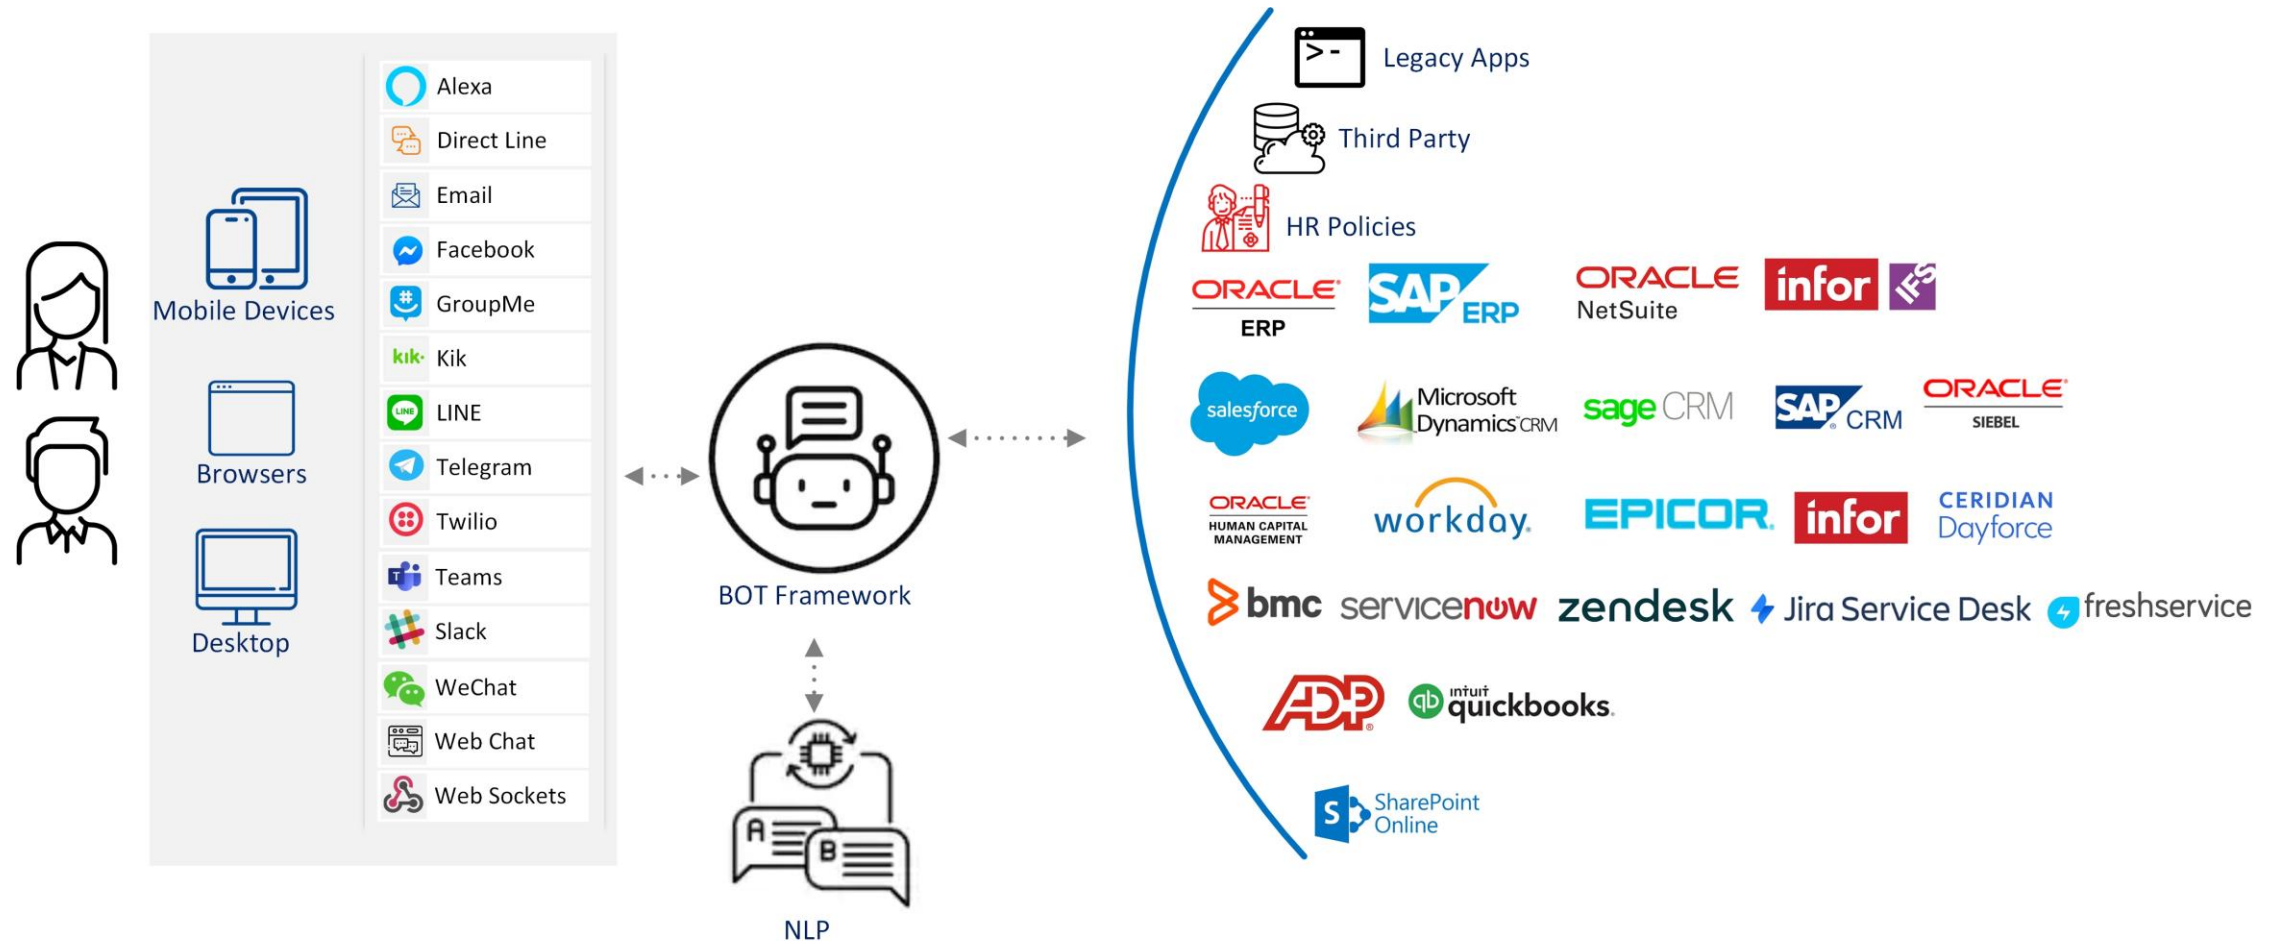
Mobile Devices

Browsers

Desktop

Alexa
Direct Line
Email
Facebook
GroupMe
kik· Kik
LINE LINE
Telegram
Twilio
Teams
Slack
WeChat
Web Chat
Web Sockets

BOT Framework

NLP

Legacy Apps

Third Party

HR Policies

ORACLE ERP
SAP ERP
ORACLE NetSuite
infor
IFS

salesforce
Microsoft Dynamics CRM
sage CRM
SAP CRM
ORACLE SIEBEL

ORACLE HUMAN CAPITAL MANAGEMENT
workday.
EPICOR.
infor
CERIDIAN Dayforce

bmc
servicenow
zendesk
Jira Service Desk
freshservice

ADP
intuit quickbooks.

SharePoint Online